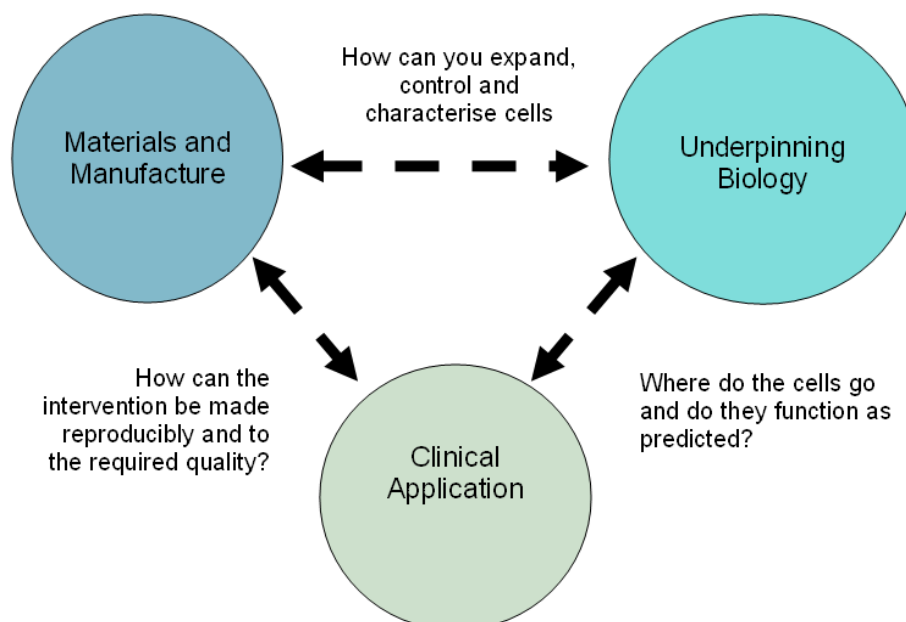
How can you expand, control and characterise cells

Materials and Manufacture

Underpinning Biology

How can the intervention be made reproducibly and to the required quality?

Where do the cells go and do they function as predicted?

Clinical Application